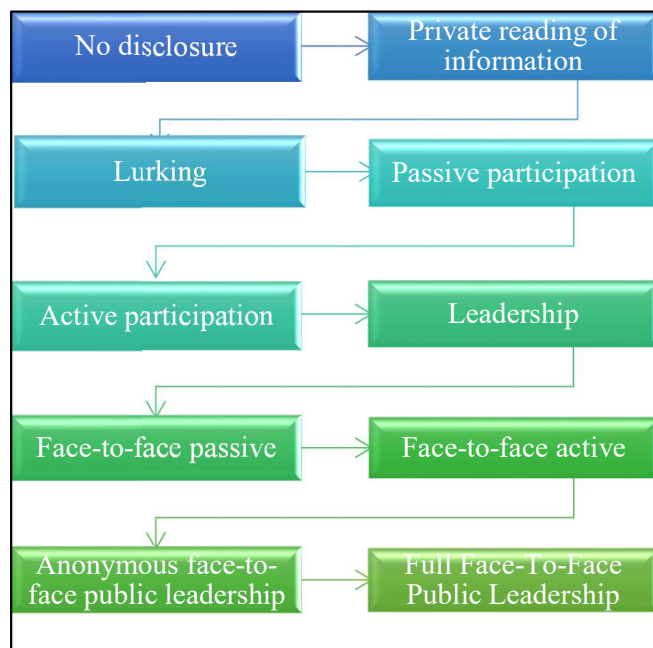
No disclosure

Private reading of information

Lurking

Passive participation

Active participation

Leadership

Face-to-face passive

Face-to-face active

Anonymous face-to-face public leadership

Full Face-To-Face Public Leadership